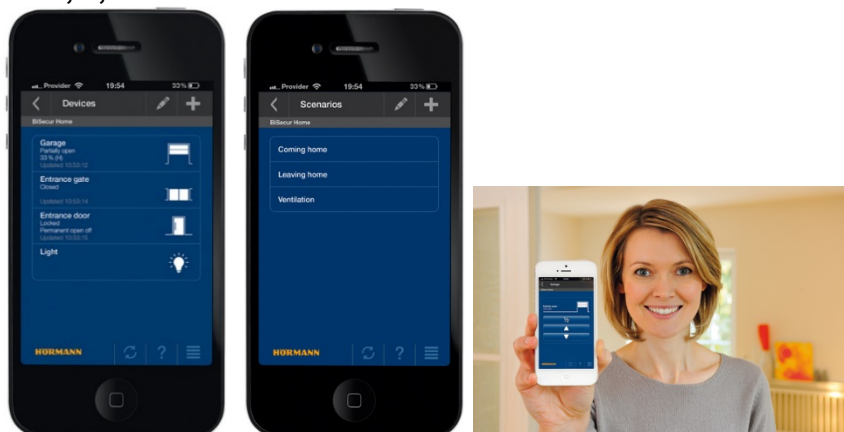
Provider 19:54 33%

Devices

BiSecur Home

Garage
Partially open
33 % (H)
Updated 10:53:12

Entrance gate
Closed
Updated 10:53:14

Entrance door
Locked
Permanent open off
Updated 10:53:15

Light

HÖRMANN

?

Provider 19:54 33%

Scenarios

BiSecur Home

Coming home

Leaving home

Ventilation

HÖRMANN

?